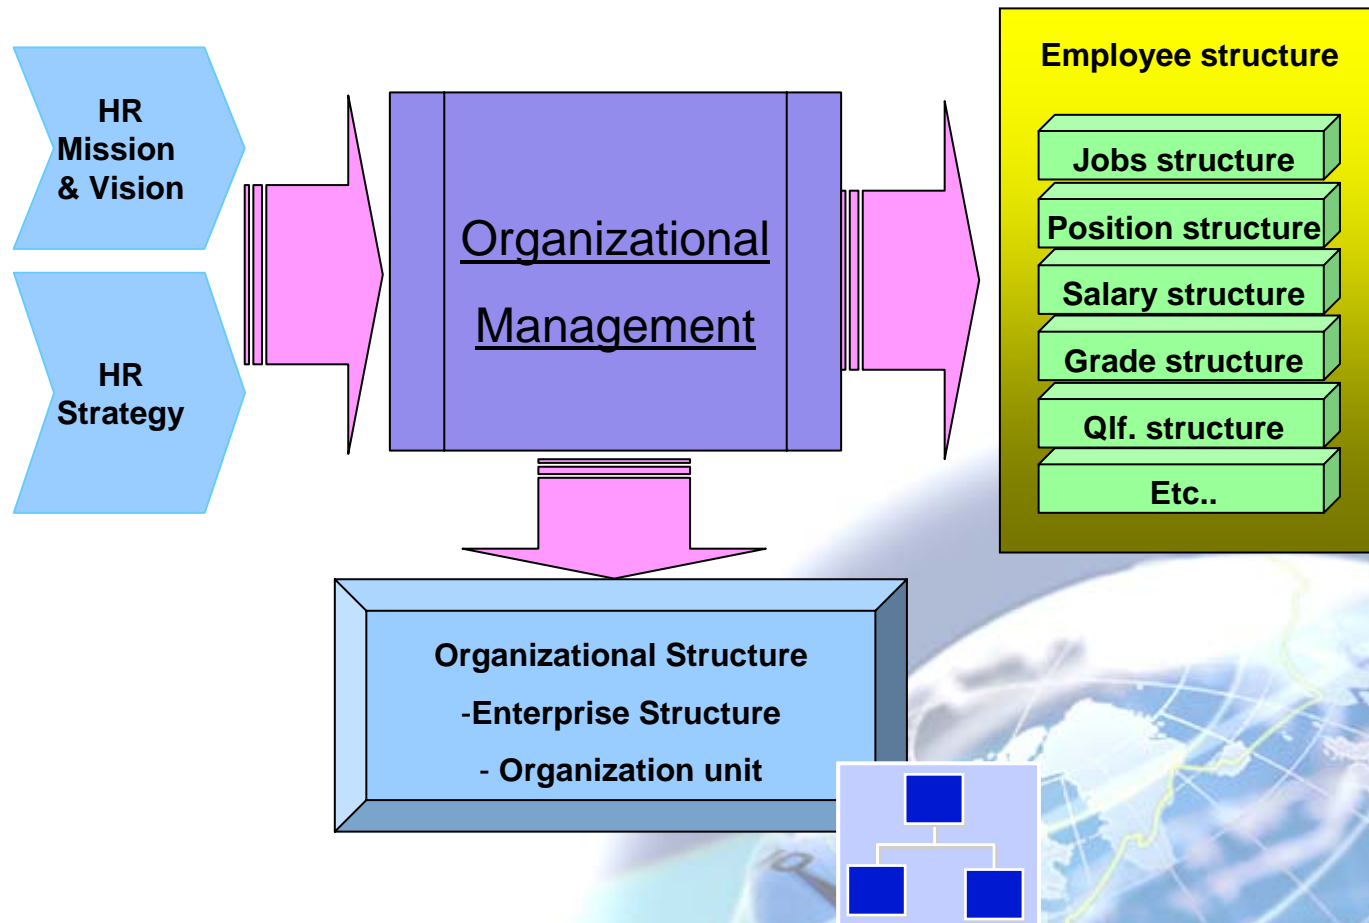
HR Mission & Vision

HR Strategy

Organizational Management

Employee structure

Jobs structure

Position structure

Salary structure

Grade structure

Qlf. structure

Etc..

Organizational Structure

-Enterprise Structure

- Organization unit